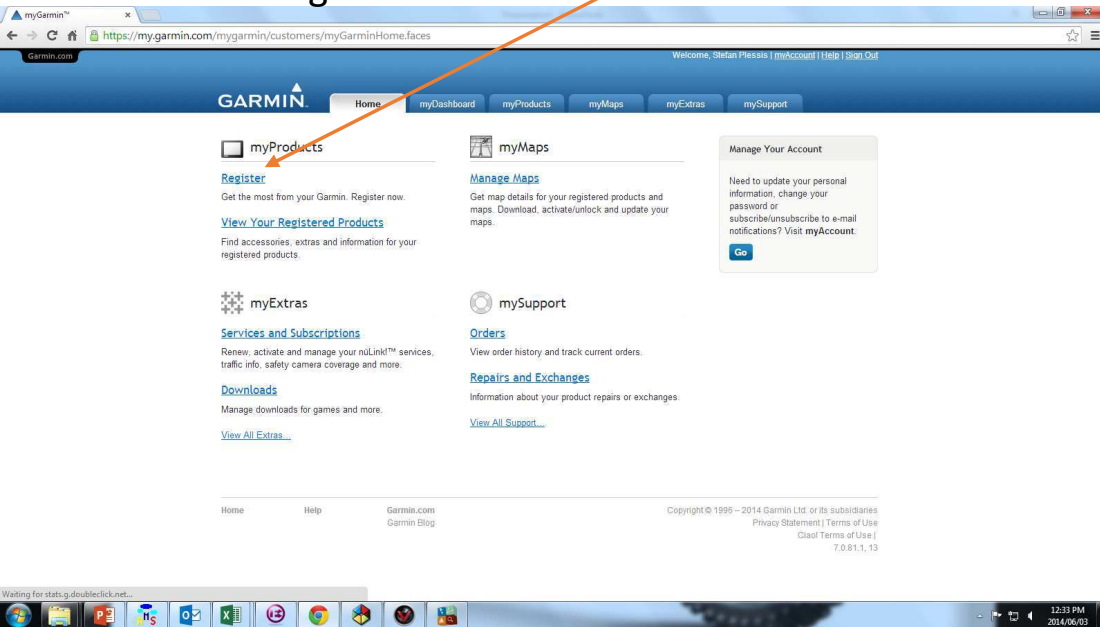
myGarmin™
https://my.garmin.com/mygarmin/customers/myGarminHome.faces
Garmin.com
Welcome, Stefan Plessis | myAccount | Help | Sign Out
GARMIN.
Home myDashboard myProducts myMaps myExtras mySupport

myProducts
Register
Get the most from your Garmin. Register now.
View Your Registered Products
Find accessories, extras and information for your registered products.

myMaps
Manage Maps
Get map details for your registered products and maps. Download, activate/unlock and update your maps.

Manage Your Account
Need to update your personal information, change your password or subscribe/unsubscribe to e-mail notifications? Visit myAccount.
Go

myExtras
Services and Subscriptions
Renew, activate and manage your nüLink!™ services, traffic info, safety camera coverage and more.
Downloads
Manage downloads for games and more.
View All Extras...

mySupport
Orders
View order history and track current orders.
Repairs and Exchanges
Information about your product repairs or exchanges.
View All Support...

Home Help Garmin.com Garmin Blog
Copyright © 1996 – 2014 Garmin Ltd. or its subsidiaries
Privacy Statement | Terms of Use
Ciaol Terms of Use |
7.0.81.1, 13

Waiting for stats.g.doubleclick.net...
12:33 PM
2014/06/03